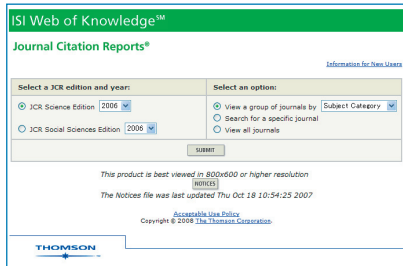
ISI Web of Knowledge℠

Journal Citation Reports®

Information for New Users

Select a JCR edition and year:

JCR Science Edition 2006

JCR Social Sciences Edition 2006

Select an option:

View a group of journals by Subject Category

Search for a specific journal

View all journals

SUBMIT

This product is best viewed in 800x600 or higher resolution

NOTICES

The Notices file was last updated Thu Oct 18 10:54:25 2007

Acceptable Use Policy

Copyright © 2008 The Thomson Corporation.

THOMSON